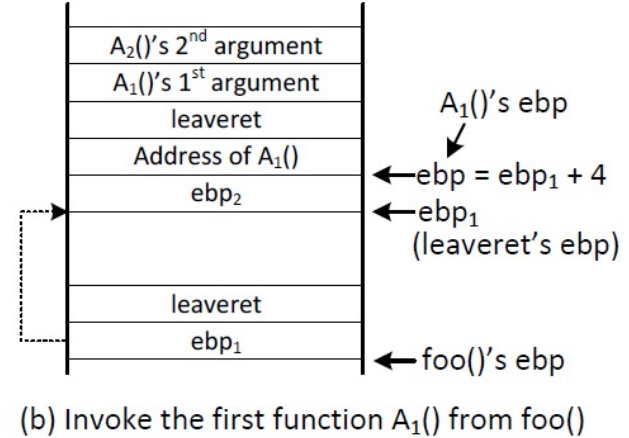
$A_2$()'s $2^{nd}$ argument

$A_1$()'s $1^{st}$ argument

leaveret

Address of $A_1$()

$ebp_2$

leaveret

$ebp_1$

$A_1$()'s ebp

ebp = $ebp_1$ + 4

$ebp_1$
(leaveret's ebp)

foo()'s ebp

(b) Invoke the first function $A_1$() from foo()